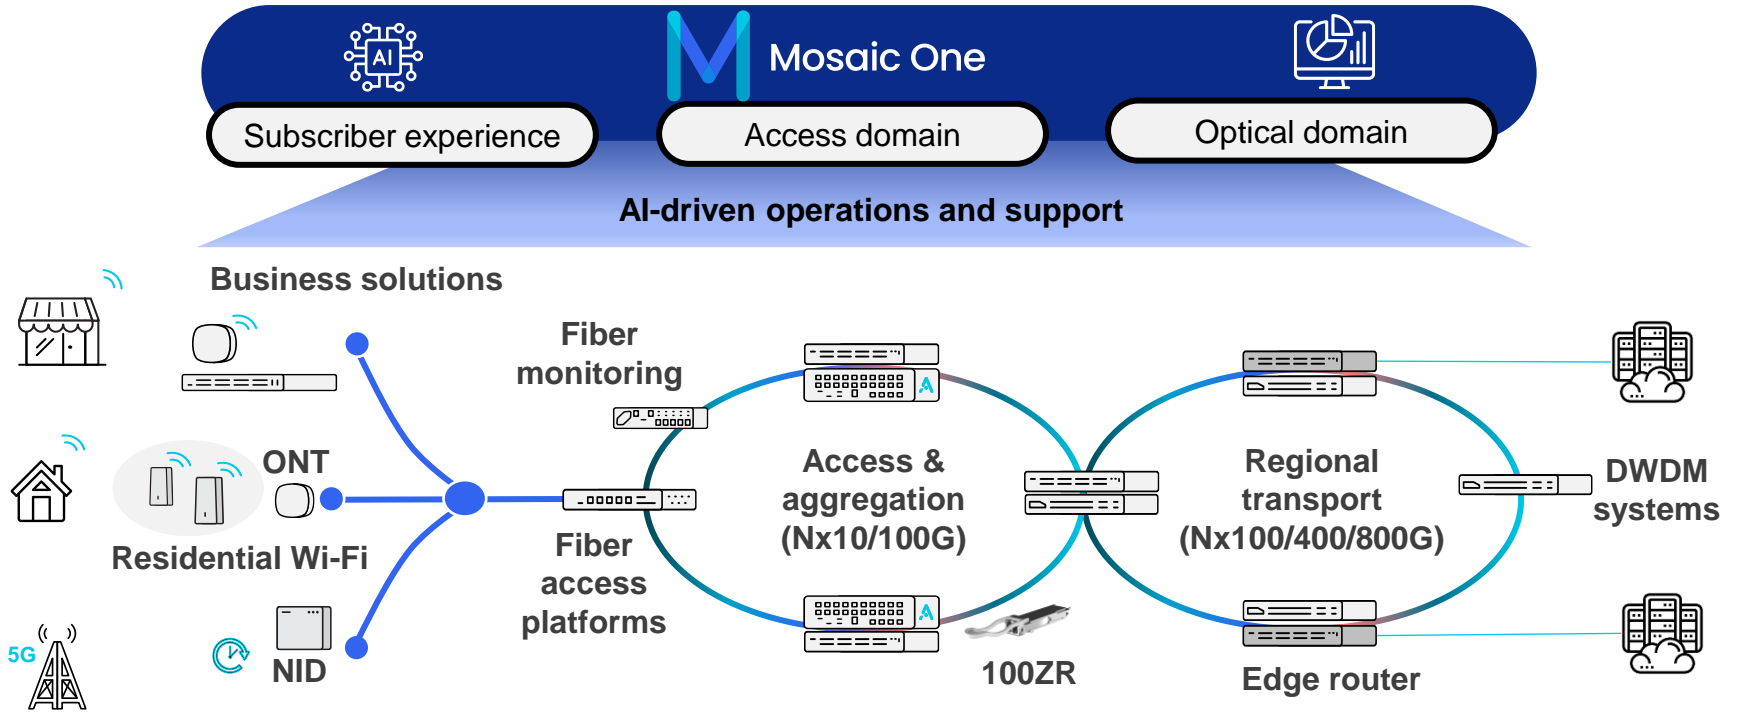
AI

Mosaic One

Subscriber experience

Access domain

Optical domain

AI-driven operations and support

Business solutions

Fiber monitoring

ONT

Residential Wi-Fi

5G

NID

Access & aggregation (Nx10/100G)

Fiber access platforms

Regional transport (Nx100/400/800G)

DWDM systems

100ZR

Edge router